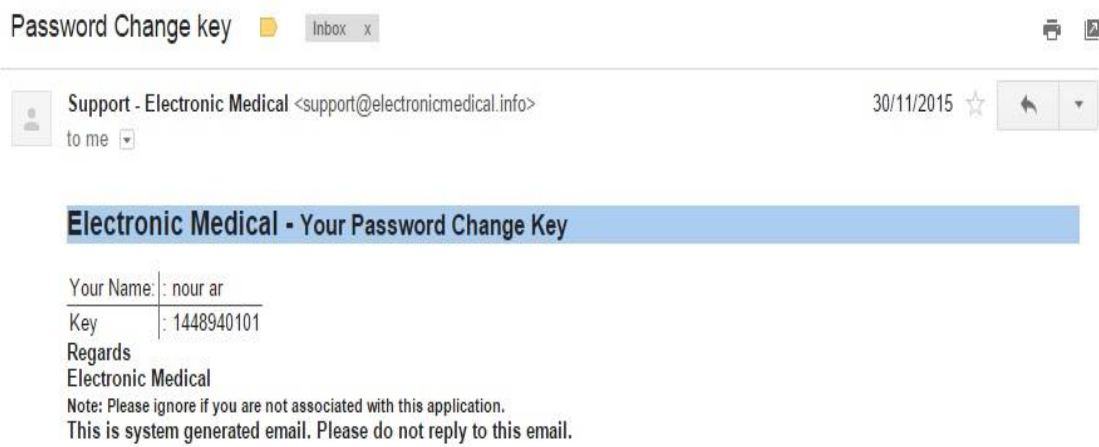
Password Change key Inbox x

Support - Electronic Medical <support@electronicmedical.info>
to me

30/11/2015

Electronic Medical - Your Password Change Key

| Your Name: | : nour ar |
|---|---|
| Key | : 1448940101 |

Regards
Electronic Medical
Note: Please ignore if you are not associated with this application.
This is system generated email. Please do not reply to this email.